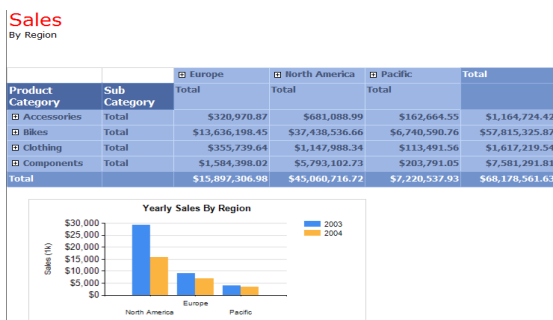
Sales
By Region

| | | ⊞ Europe | ⊞ North America | ⊞ Pacific | Total |
|---|---|---|---|---|---|
| Product Category | Sub Category | Total | Total | Total | |
| ⊞ Accessories | Total | $320,970.87 | $681,088.99 | $162,664.55 | $1,164,724.42 |
| ⊞ Bikes | Total | $13,636,198.45 | $37,438,536.66 | $6,740,590.76 | $57,815,325.87 |
| ⊞ Clothing | Total | $355,739.64 | $1,147,988.34 | $113,491.56 | $1,617,219.54 |
| ⊞ Components | Total | $1,584,398.02 | $5,793,102.73 | $203,791.05 | $7,581,291.81 |
| Total | | $15,897,306.98 | $45,060,716.72 | $7,220,537.93 | $68,178,561.63 |

Yearly Sales By Region

$30,000
$25,000
$20,000
$15,000
$10,000
$5,000
$0

Sales (1k)

North America
Europe
Pacific

2003
2004